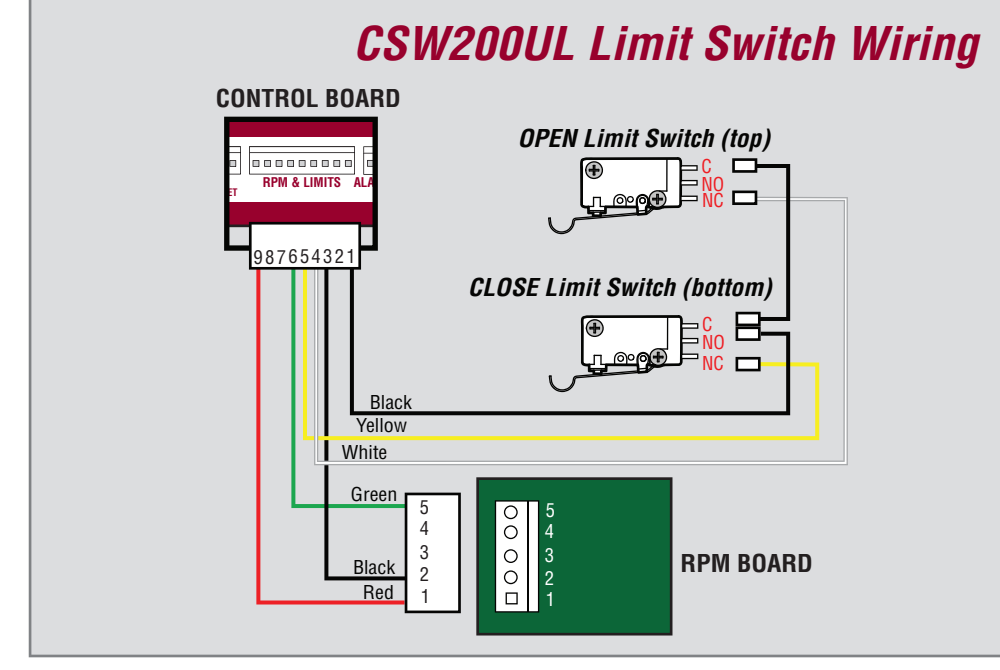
CSW200UL Limit Switch Wiring

CONTROL BOARD

ET

RPM & LIMITS

ALA

987654321

OPEN Limit Switch (top)

C
NO
NC

CLOSE Limit Switch (bottom)

C
NO
NC

Black
Yellow
White

Green
Black
Red

5
4
3
2
1

5
4
3
2
1

RPM BOARD